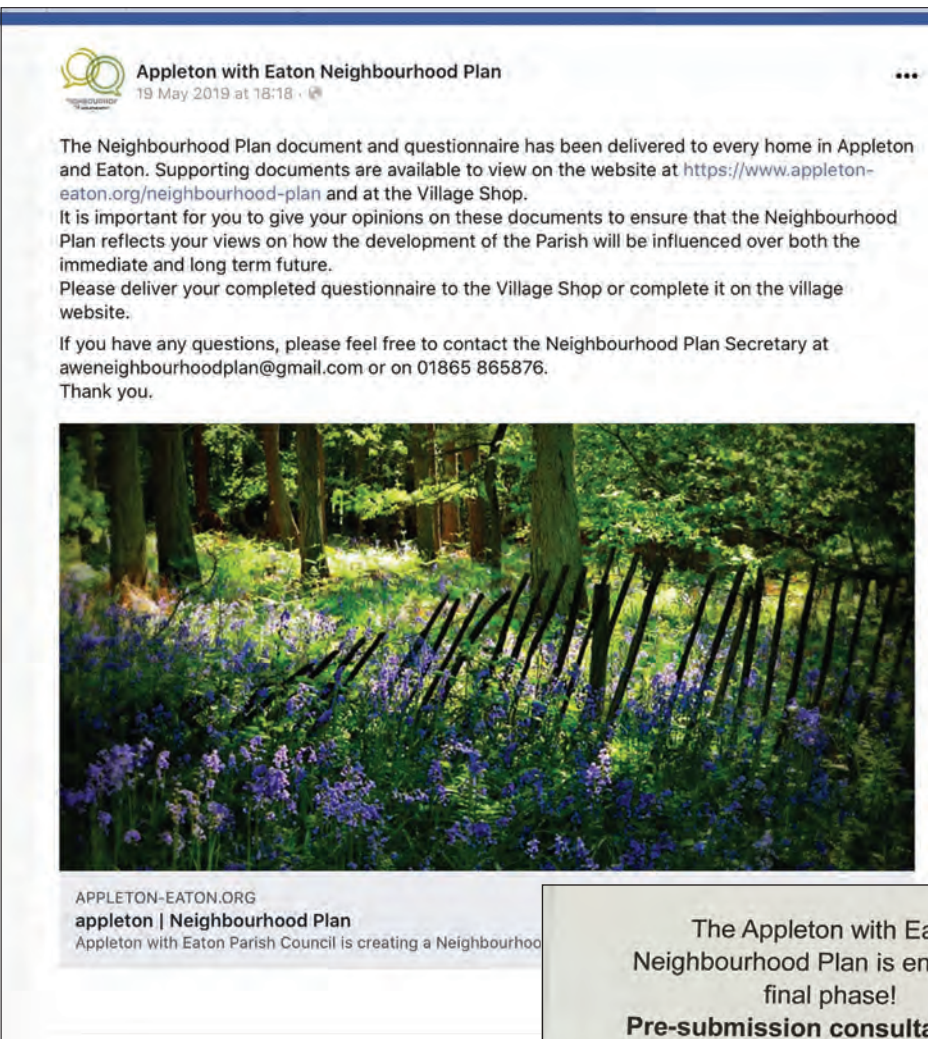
Appleton with Eaton Neighbourhood Plan
19 May 2019 at 18:18 ·

...

The Neighbourhood Plan document and questionnaire has been delivered to every home in Appleton and Eaton. Supporting documents are available to view on the website at https://www.appleton-eaton.org/neighbourhood-plan and at the Village Shop.
It is important for you to give your opinions on these documents to ensure that the Neighbourhood Plan reflects your views on how the development of the Parish will be influenced over both the immediate and long term future.
Please deliver your completed questionnaire to the Village Shop or complete it on the village website.

If you have any questions, please feel free to contact the Neighbourhood Plan Secretary at aweneighbourhoodplan@gmail.com or on 01865 865876.
Thank you.

APPLETON-EATON.ORG
appleton | Neighbourhood Plan
Appleton with Eaton Parish Council is creating a Neighbourhoo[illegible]

The Appleton with Ea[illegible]
Neighbourhood Plan is en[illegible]
final phase!
Pre-submission consulta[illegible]